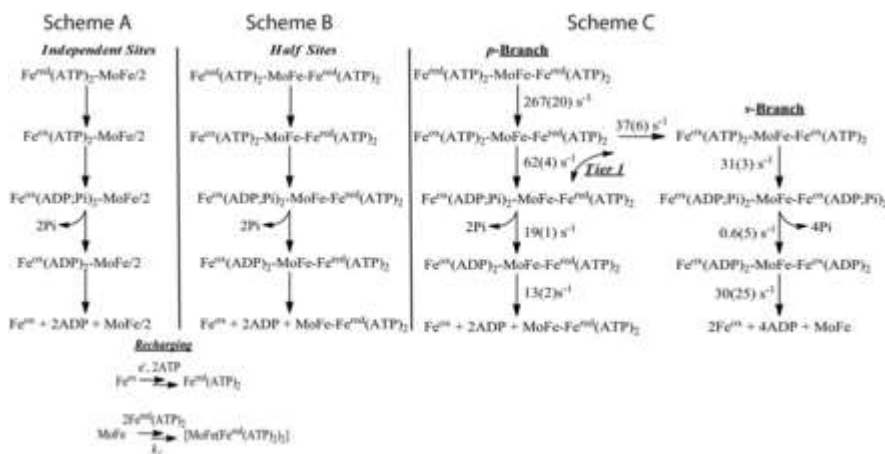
Scheme A

Independent Sites

$Fe^{red}(ATP)_2$-MoFe/2

$Fe^{ox}(ATP)_2$-MoFe/2

$Fe^{ox}(ADP;Pi)_2$-MoFe/2

2Pi

$Fe^{ox}(ADP)_2$-MoFe/2

$Fe^{ox}$ + 2ADP + MoFe/2

Recharging

$Fe^{ox} \xrightarrow{e^-, 2ATP} Fe^{red}(ATP)_2$

$MoFe \xrightarrow[k_c]{2Fe^{red}(ATP)_2} [MoFe(Fe^{red}(ATP)_2)_2]$

Scheme B

Half Sites

$Fe^{red}(ATP)_2$-MoFe-$Fe^{red}(ATP)_2$

$Fe^{ox}(ATP)_2$-MoFe-$Fe^{red}(ATP)_2$

$Fe^{ox}(ADP;Pi)_2$-MoFe-$Fe^{red}(ATP)_2$

2Pi

$Fe^{ox}(ADP)_2$-MoFe-$Fe^{red}(ATP)_2$

$Fe^{ox}$ + 2ADP + MoFe-$Fe^{red}(ATP)_2$

Scheme C

p-Branch

$Fe^{red}(ATP)_2$-MoFe-$Fe^{red}(ATP)_2$

267(20) $s^{-1}$

$Fe^{ox}(ATP)_2$-MoFe-$Fe^{red}(ATP)_2$

37(6) $s^{-1}$

62(4) $s^{-1}$

Tier 1

$Fe^{ox}(ADP;Pi)_2$-MoFe-$Fe^{red}(ATP)_2$

2Pi

19(1) $s^{-1}$

$Fe^{ox}(ADP)_2$-MoFe-$Fe^{red}(ATP)_2$

13(2)$s^{-1}$

$Fe^{ox}$ + 2ADP + MoFe-$Fe^{red}(ATP)_2$

s-Branch

$Fe^{ox}(ATP)_2$-MoFe-$Fe^{ox}(ATP)_2$

31(3) $s^{-1}$

$Fe^{ox}(ADP;Pi)_2$-MoFe-$Fe^{ox}(ADP;Pi)$

0.6(5) $s^{-1}$

4Pi

$Fe^{ox}(ADP)_2$-MoFe-$Fe^{ox}(ADP)_2$

30(25) $s^{-1}$

$2Fe^{ox}$ + 4ADP + MoFe